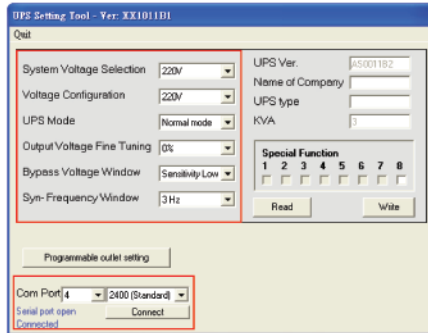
UPS Setting Tool - Ver: XX1011B1

Quit

System Voltage Selection 220V

Voltage Configuration 220V

UPS Mode Normal mode

Output Voltage Fine Tuning 0%

Bypass Voltage Window Sensitivity Low

Syn- Frequency Window 3 Hz

UPS Ver. A5001182

Name of Company

UPS type

KVA 3

Special Function

1 2 3 4 5 6 7 8

Read

Write

Programmable outlet setting

Com Port 4 2400 (Standard)

Serial port open

Connect

Connected